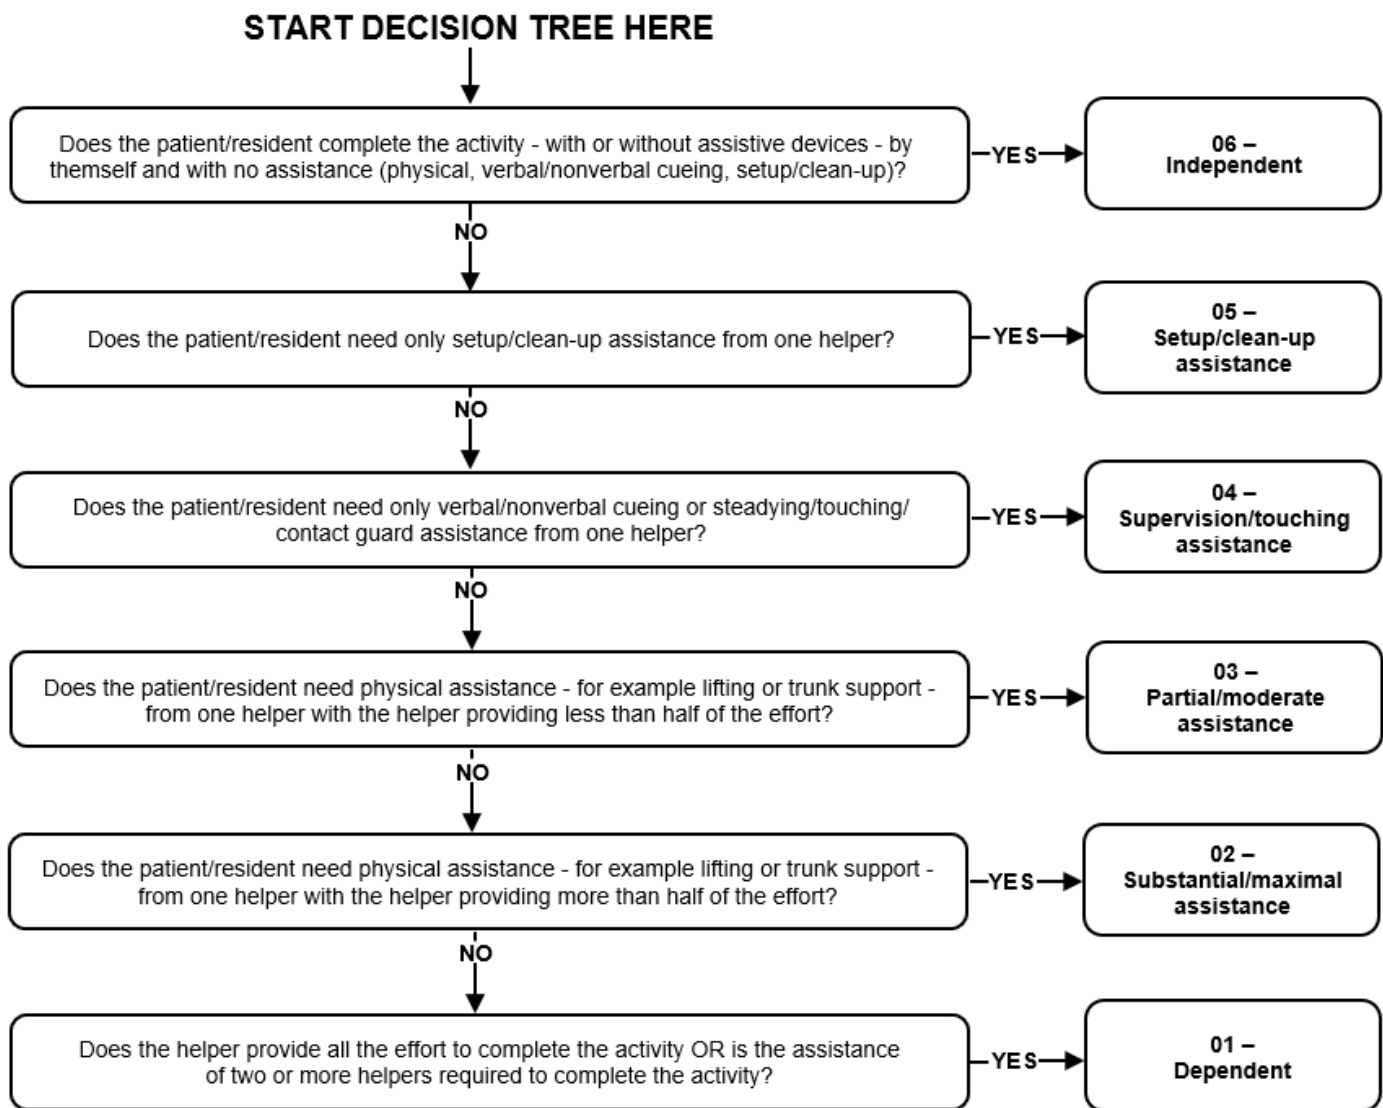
START DECISION TREE HERE

Does the patient/resident complete the activity - with or without assistive devices - by themself and with no assistance (physical, verbal/nonverbal cueing, setup/clean-up)?

YES

06 – Independent

NO

Does the patient/resident need only setup/clean-up assistance from one helper?

YES

05 – Setup/clean-up assistance

NO

Does the patient/resident need only verbal/nonverbal cueing or steadying/touching/ contact guard assistance from one helper?

YES

04 – Supervision/touching assistance

NO

Does the patient/resident need physical assistance - for example lifting or trunk support - from one helper with the helper providing less than half of the effort?

YES

03 – Partial/moderate assistance

NO

Does the patient/resident need physical assistance - for example lifting or trunk support - from one helper with the helper providing more than half of the effort?

YES

02 – Substantial/maximal assistance

NO

Does the helper provide all the effort to complete the activity OR is the assistance of two or more helpers required to complete the activity?

YES

01 – Dependent